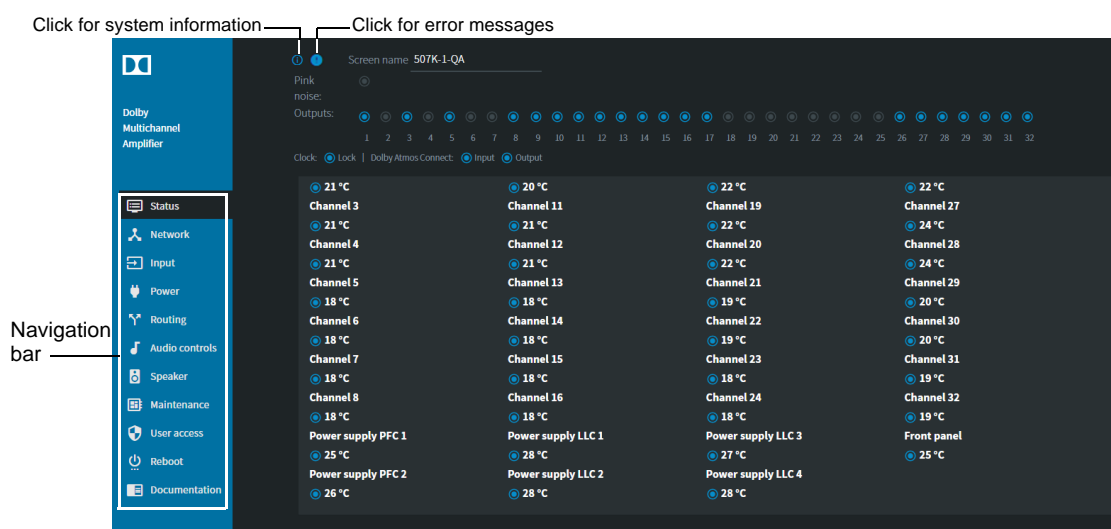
Click for system information

Click for error messages

Dolby Multichannel Amplifier

Screen name 507K-1-QA

Pink noise:

Outputs:

1 2 3 4 5 6 7 8 9 10 11 12 13 14 15 16 17 18 19 20 21 22 23 24 25 26 27 28 29 30 31 32

Clock: Lock | Dolby Atmos Connect: Input Output

Status
Network
Input
Power
Routing
Audio controls
Speaker
Maintenance
User access
Reboot
Documentation

Navigation bar

21 °C
Channel 3
21 °C
Channel 4
21 °C
Channel 5
18 °C
Channel 6
18 °C
Channel 7
18 °C
Channel 8
18 °C
Power supply PFC 1
25 °C
Power supply PFC 2
26 °C

20 °C
Channel 11
21 °C
Channel 12
21 °C
Channel 13
18 °C
Channel 14
18 °C
Channel 15
18 °C
Channel 16
18 °C
Power supply LLC 1
28 °C
Power supply LLC 2
28 °C

22 °C
Channel 19
22 °C
Channel 20
22 °C
Channel 21
19 °C
Channel 22
19 °C
Channel 23
18 °C
Channel 24
18 °C
Power supply LLC 3
27 °C
Power supply LLC 4
28 °C

22 °C
Channel 27
24 °C
Channel 28
24 °C
Channel 29
20 °C
Channel 30
20 °C
Channel 31
19 °C
Channel 32
19 °C
Front panel
25 °C